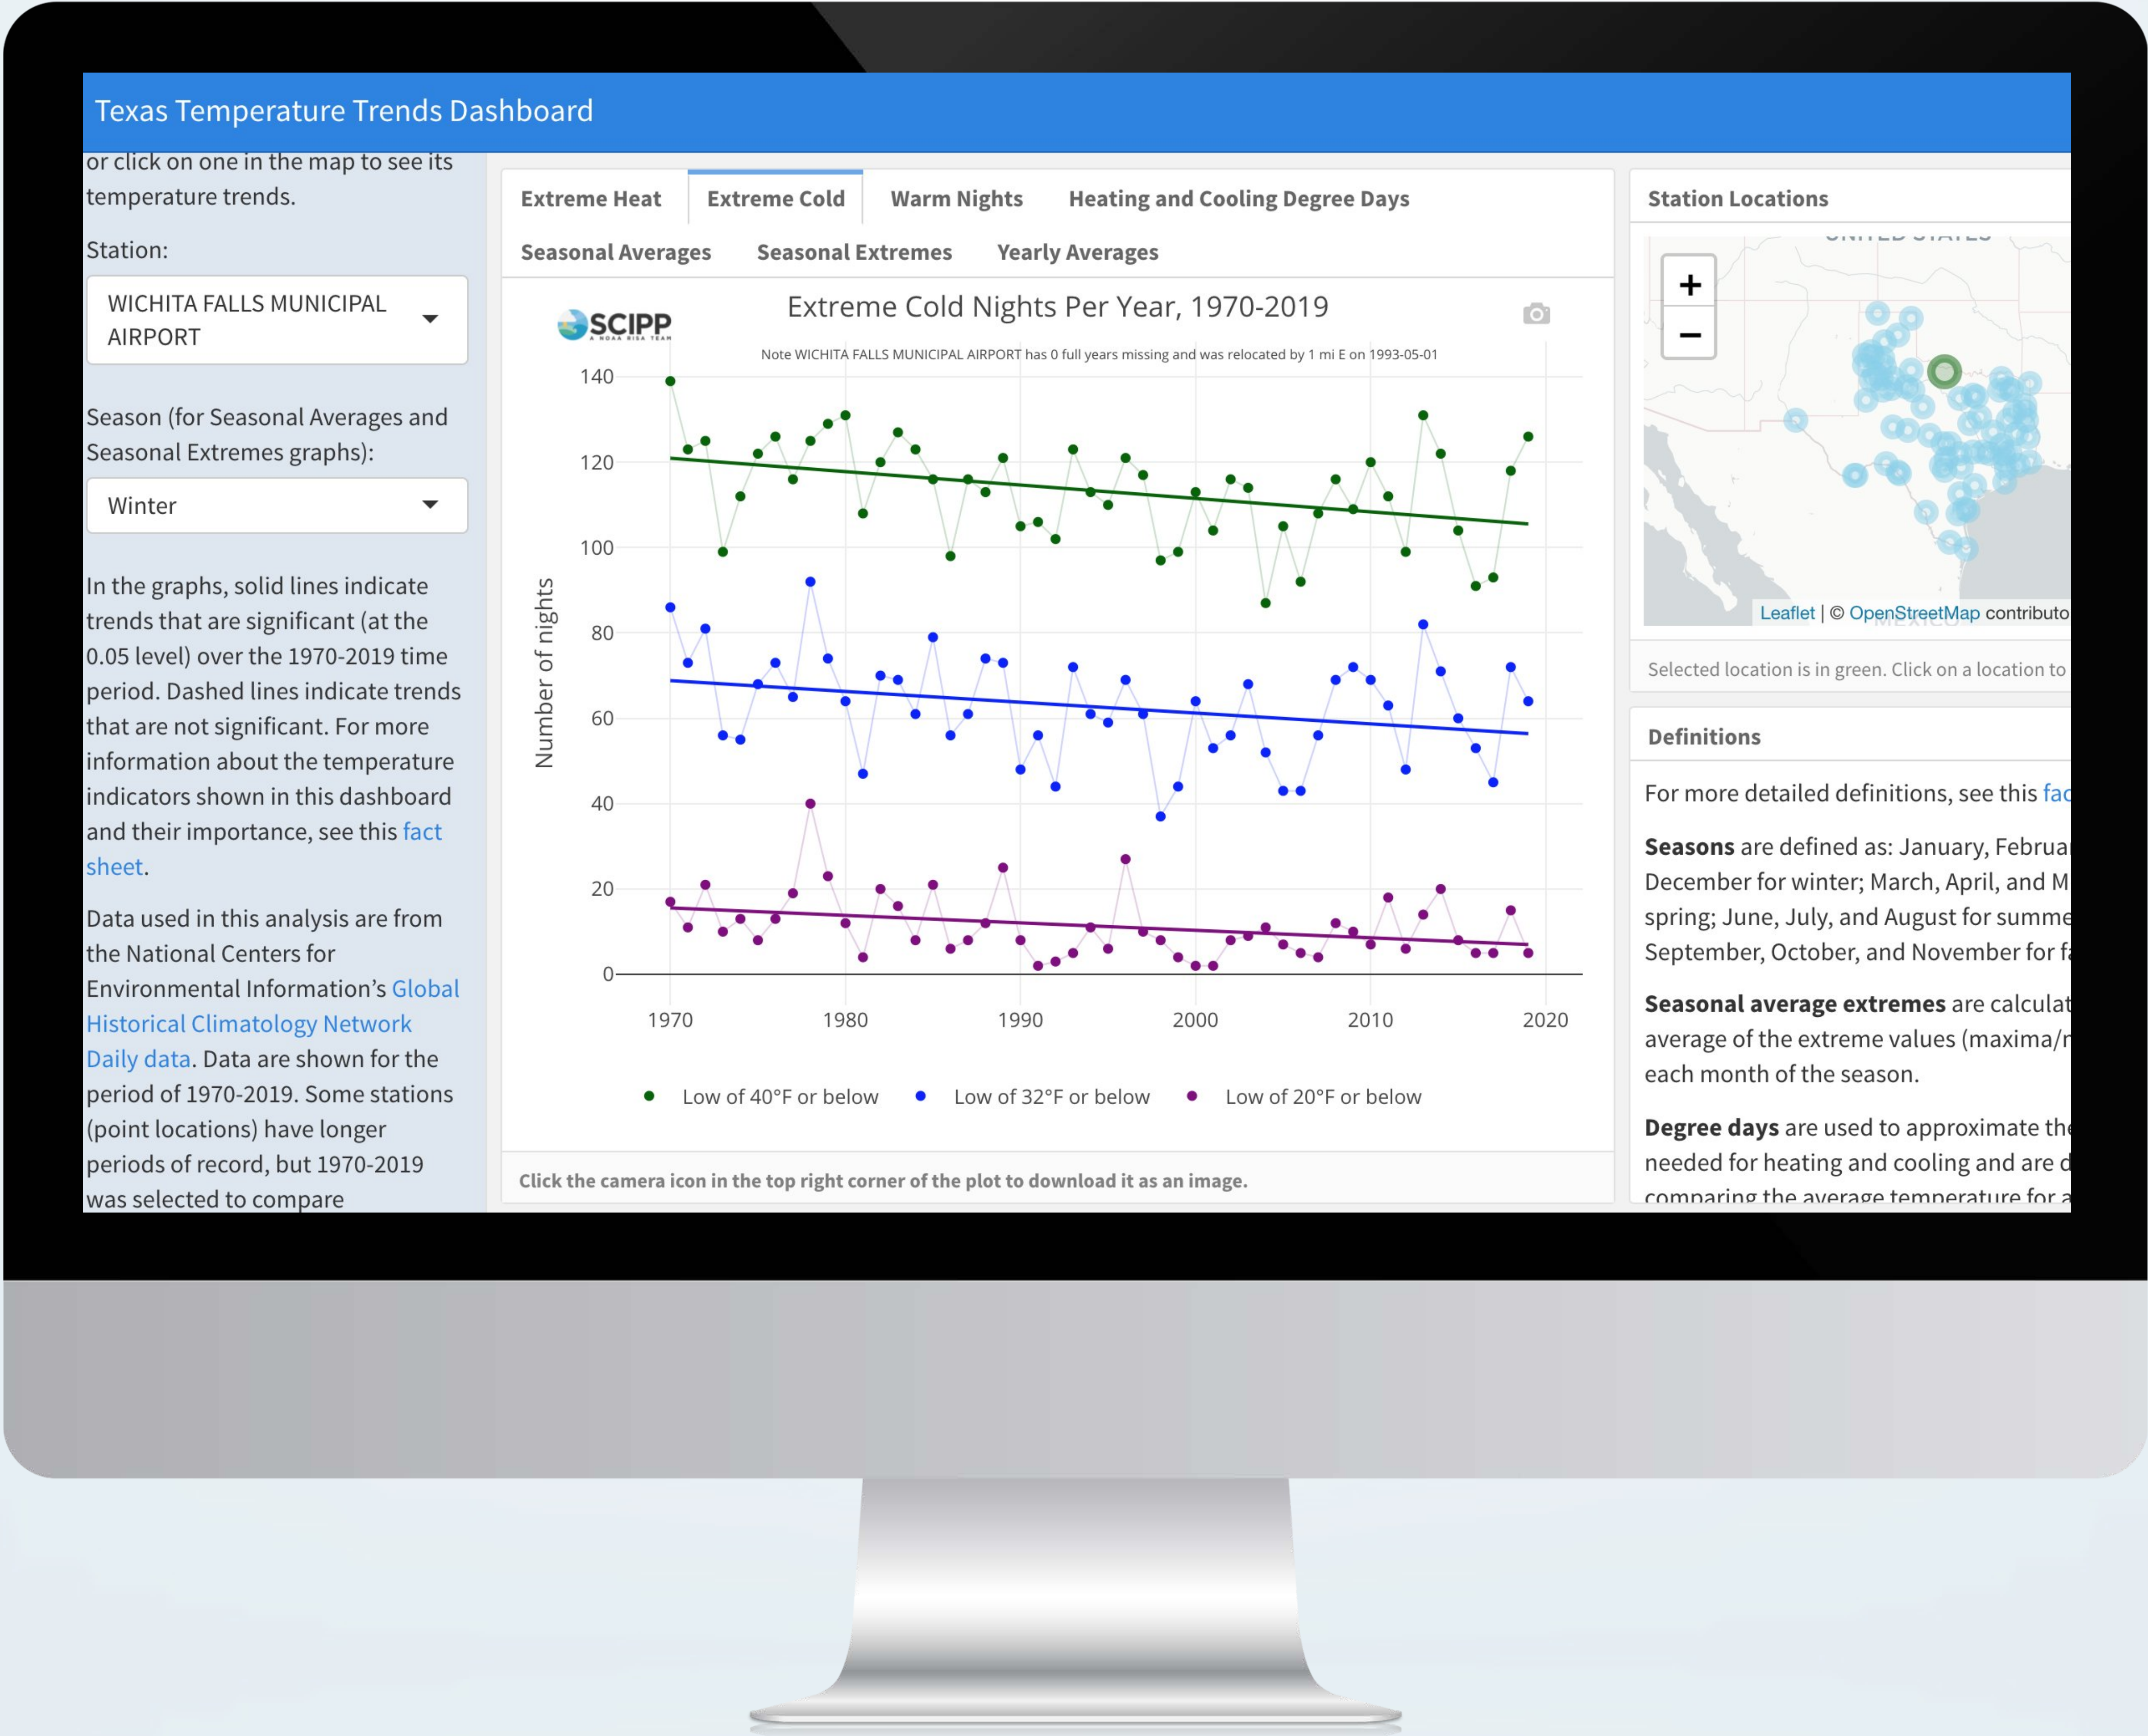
Texas Temperature Trends Dashboard

or click on one in the map to see its temperature trends.

Station:

WICHITA FALLS MUNICIPAL AIRPORT

Season (for Seasonal Averages and Seasonal Extremes graphs):

Winter

In the graphs, solid lines indicate trends that are significant (at the 0.05 level) over the 1970-2019 time period. Dashed lines indicate trends that are not significant. For more information about the temperature indicators shown in this dashboard and their importance, see this fact sheet.

Data used in this analysis are from the National Centers for Environmental Information's Global Historical Climatology Network Daily data. Data are shown for the period of 1970-2019. Some stations (point locations) have longer periods of record, but 1970-2019 was selected to compare

Extreme Heat | Extreme Cold | Warm Nights | Heating and Cooling Degree Days
Seasonal Averages | Seasonal Extremes | Yearly Averages

SCIPP A NOAA RISA TEAM

Extreme Cold Nights Per Year, 1970-2019

Note WICHITA FALLS MUNICIPAL AIRPORT has 0 full years missing and was relocated by 1 mi E on 1993-05-01

140
120
100
80
60
40
20
0

Number of nights

1970 1980 1990 2000 2010 2020

Low of 40°F or below   Low of 32°F or below   Low of 20°F or below

Click the camera icon in the top right corner of the plot to download it as an image.

Station Locations

UNITED STATES

+
−

MEXICO

Leaflet | © OpenStreetMap contributo

Selected location is in green. Click on a location to

Definitions

For more detailed definitions, see this fac

Seasons are defined as: January, Februa December for winter; March, April, and M spring; June, July, and August for summe September, October, and November for f

Seasonal average extremes are calculat average of the extreme values (maxima/r each month of the season.

Degree days are used to approximate th needed for heating and cooling and are d comparing the average temperature for a